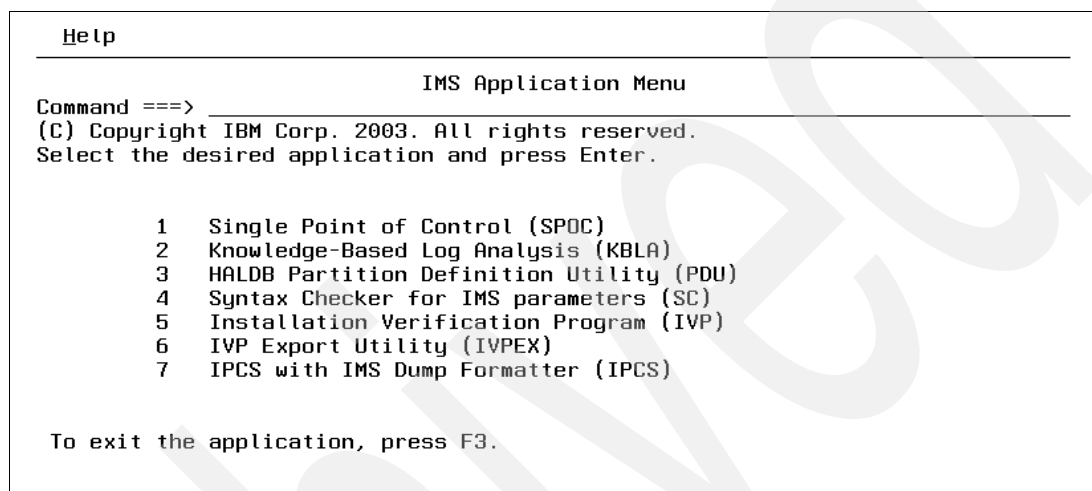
Help

IMS Application Menu

Command ===>

(C) Copyright IBM Corp. 2003. All rights reserved.
Select the desired application and press Enter.

1 Single Point of Control (SPOC)
2 Knowledge-Based Log Analysis (KBLA)
3 HALDB Partition Definition Utility (PDU)
4 Syntax Checker for IMS parameters (SC)
5 Installation Verification Program (IVP)
6 IVP Export Utility (IVPEX)
7 IPCS with IMS Dump Formatter (IPCS)

To exit the application, press F3.